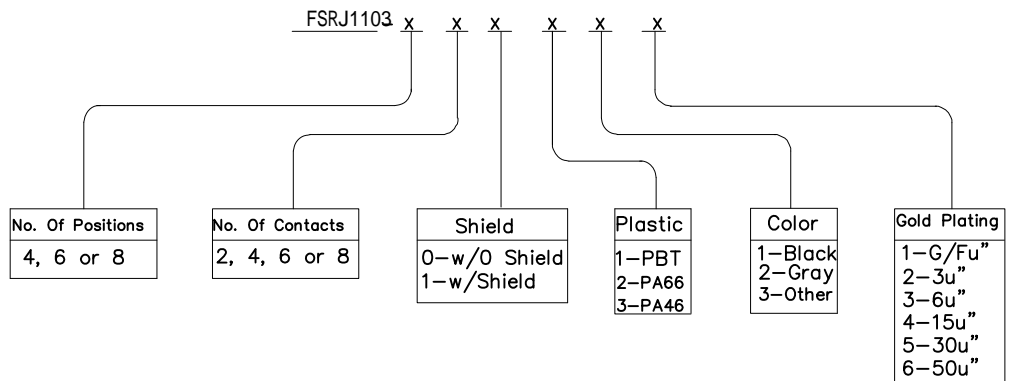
FSRJ1103 x x x x x x

No. Of Positions
4, 6 or 8

No. Of Contacts
2, 4, 6 or 8

Shield
0—w/0 Shield
1—w/Shield

Plastic
1—PBT
2—PA66
3—PA46

Color
1—Black
2—Gray
3—Other

Gold Plating
1—G/Fu"
2—3u"
3—6u"
4—15u"
5—30u"
6—50u"